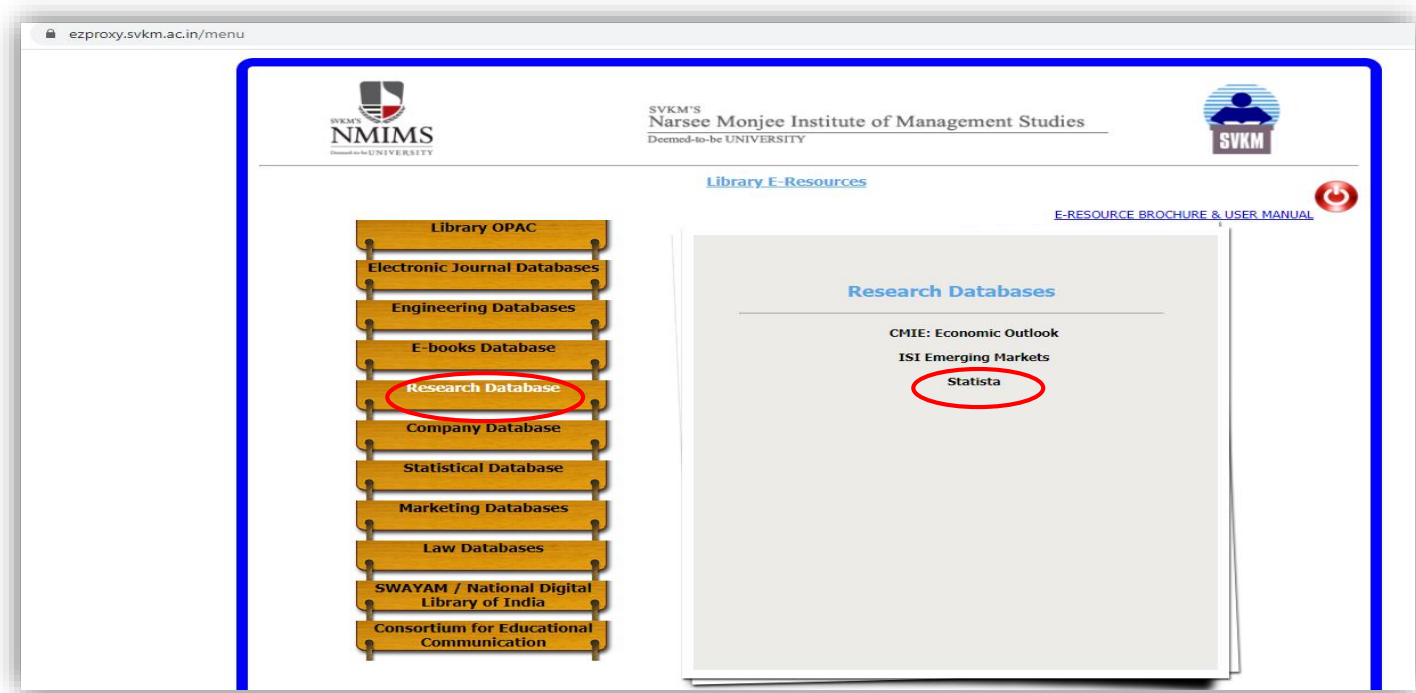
ezproxy.svkm.ac.in/menu

SVKM'S
NMIMS
Deemed-to-be UNIVERSITY

SVKM'S
Narsee Monjee Institute of Management Studies
Deemed-to-be UNIVERSITY

SVKM

Library E-Resources

E-RESOURCE BROCHURE & USER MANUAL

Library OPAC
Electronic Journal Databases
Engineering Databases
E-books Database
Research Database
Company Database
Statistical Database
Marketing Databases
Law Databases
SWAYAM / National Digital Library of India
Consortium for Educational Communication

Research Databases

CMIE: Economic Outlook
ISI Emerging Markets
Statista